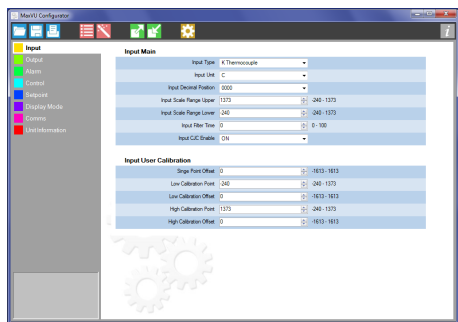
MaxVU Configurator

Input
Output
Alarm
Control
Setpoint
Display Mode
Comms
Unit Information

Input Main

| | | |
|---|---|---|
| Input Type | K Thermocouple | |
| Input Unit | C | |
| Input Decimal Position | 0000 | |
| Input Scale Range Upper | 1373 | -240 - 1373 |
| Input Scale Range Lower | -240 | -240 - 1373 |
| Input Filter Time | 0 | 0 - 100 |
| Input CJC Enable | ON | |

Input User Calibration

| | | |
|---|---|---|
| Single Point Offset | 0 | -1613 - 1613 |
| Low Calibration Point | -240 | -240 - 1373 |
| Low Calibration Offset | 0 | -1613 - 1613 |
| High Calibration Point | 1373 | -240 - 1373 |
| High Calibration Offset | 0 | -1613 - 1613 |